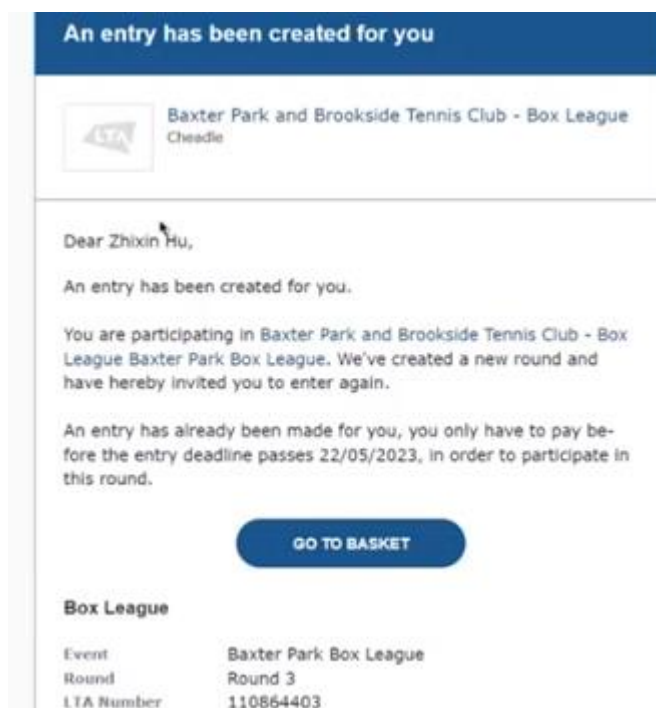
An entry has been created for you

LTA

Baxter Park and Brookside Tennis Club - Box League
Cheadle

Dear Zhixin Hu,

An entry has been created for you.

You are participating in Baxter Park and Brookside Tennis Club - Box League Baxter Park Box League. We've created a new round and have hereby invited you to enter again.

An entry has already been made for you, you only have to pay before the entry deadline passes 22/05/2023, in order to participate in this round.

GO TO BASKET

Box League

| | |
|---|---|
| Event | Baxter Park Box League |
| Round | Round 3 |
| LTA Number | 110864403 |